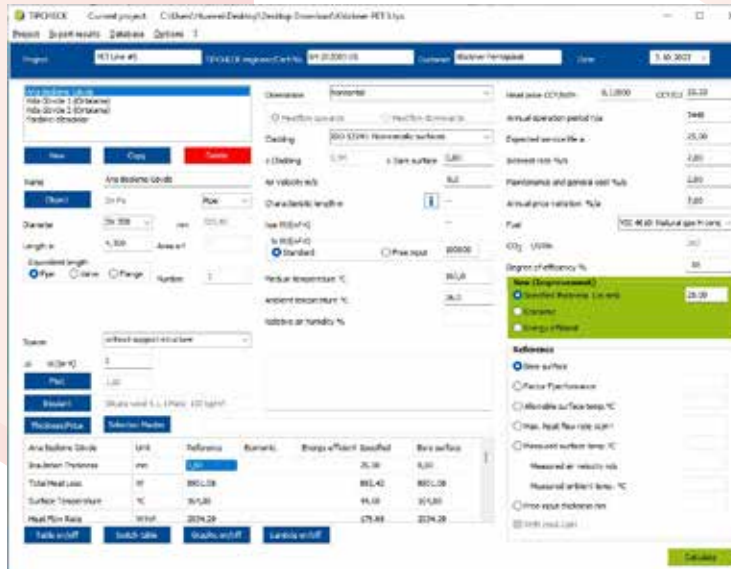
TIPCHECK Current project C:\Users\Huawei\Desktop\Desktop Download\Klöckner PET3.tcs

Project Export results Database Options ?

Project PET Line #5 TIPCHECK engineer/Cert No. 01 20200105 Customer Klöckner Pentaplast Date 1.10.2022

Ana Besleme Gövde
Hilla Gövde 1 (Dirsekler)
Hilla Gövde 2 (Dirsekler)
Vardavcı (Dirsekler)

New Copy Delete

Name Ana Besleme Gövde

Object Dn Pn Pipe

Diameter DN 300 mm 323,90

Length m 4,300 Area m²

Equivalent length
Pipe Valve Flange Number 1

Orientation Horizontal

Heatflow downwards Heatflow downwards

Cladding ISO 12241: Horizontal surfaces

ε Cladding 0,90 ε Bare surface 0,80

Air velocity m/s 0,0

Characteristic length m i

Use R(S)m²K

Standard Free input 100000

Medium temperature °C 365,0

Ambient temperature °C 26,0

Relative air humidity %

Spacer without support structure

W/(m²K) 1

Pad 1,00

Bracket

Thickness/Price Selection Modes

| Ana Besleme Gövde | Unit | Reference | Economic | Energy efficient | Specified | Bare surface |
|---|---|---|---|---|---|---|
| Insulation Thickness | mm | 0,00 | | | 25,00 | 0,00 |
| Total Heat Loss | W | 8801,06 | | | 865,45 | 8801,06 |
| Surface Temperature | °C | 365,00 | | | 95,00 | 365,00 |
| Heat Flow Rate | W/m² | 2034,29 | | | 175,88 | 2034,29 |

Table on/off Switch table Graphic on/off Lambda on/off

Heat price €/1000h 0,12000 €/t/€/3 25,00

Annual operation period h/a 5448

Expected service life a 25,00

Interest rate %/a 2,00

Maintenance and general cost %/a 2,00

Annual price variation %/a 3,00

Fuel YSC 40,00 Natural gas H conv.

CO₂ t/GWh 202

Degree of efficiency % 30

New (Improvement)
Specified thickness 1 in mm 25,00
Economic
Energy efficient

Reference
Bare surface
Factor F performance
Allowable surface temp °C
Max. Heat flow rate W/m²
Measured surface temp °C
Measured air velocity m/s
Measured ambient temp. °C
Free input thickness mm
With heat loss

Calculate